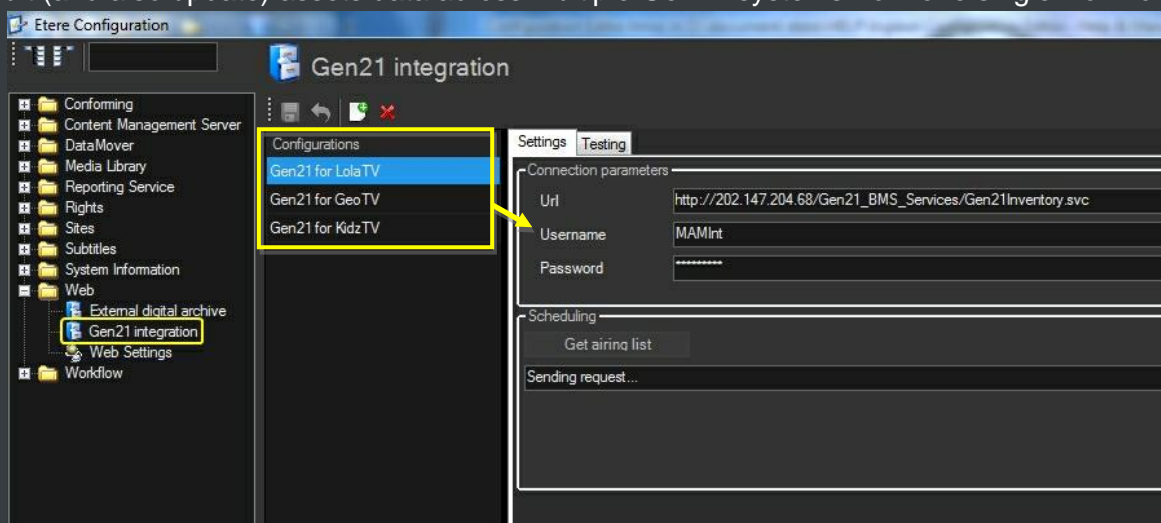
Etere Configuration

Gen21 integration

Conforming
Content Management Server
DataMover
Media Library
Reporting Service
Rights
Sites
Subtitles
System Information
Web
External digital archive
Gen21 integration
Web Settings
Workflow

Configurations
Gen21 for LolaTV
Gen21 for GeoTV
Gen21 for KidzTV

Settings
Testing

Connection parameters
Url http://202.147.204.68/Gen21_BMS_Services/Gen21Inventory.svc
Username MAMInt
Password **********

Scheduling
Get airing list
Sending request...